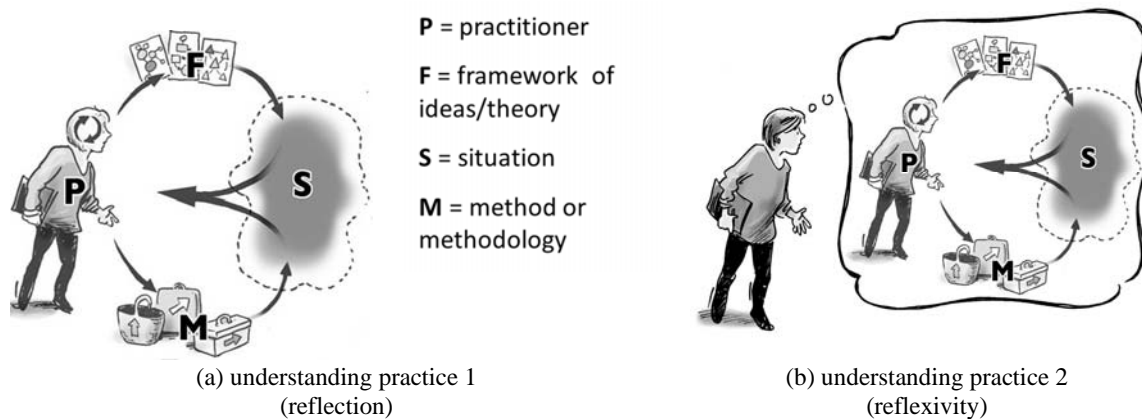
F

P

S

M

P = practitioner

F = framework of ideas/theory

S = situation

M = method or methodology

F

P

S

M

(a) understanding practice 1 (reflection)

(b) understanding practice 2 (reflexivity)